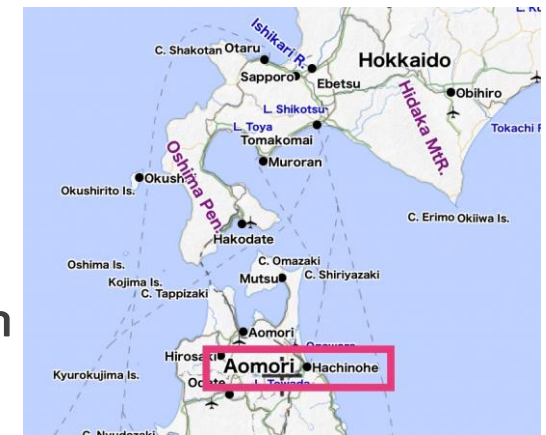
L. K
Ishikari R.
C. Shakotan Otaru
Sapporo
Ebetsu
Hokkaido
Hidaka MtR.
Obihiro
L. Shikotsu
L. Toya
Tokachi P
Tomakomai
Muroran
Oshima Pen.
Okushirito Is.
Okush
C. Erimo Okiiwa Is.
Hakodate
Oshima Is.
C. Omazaki
Mutsu
C. Shiriyazaki
Kojima Is.
C. Tappizaki
n
Aomori
Ogawara
Hirosa
Aomori
Hachinohe
Kyurokujima Is.
Od
te
L. Towada
C. Nyudozaki